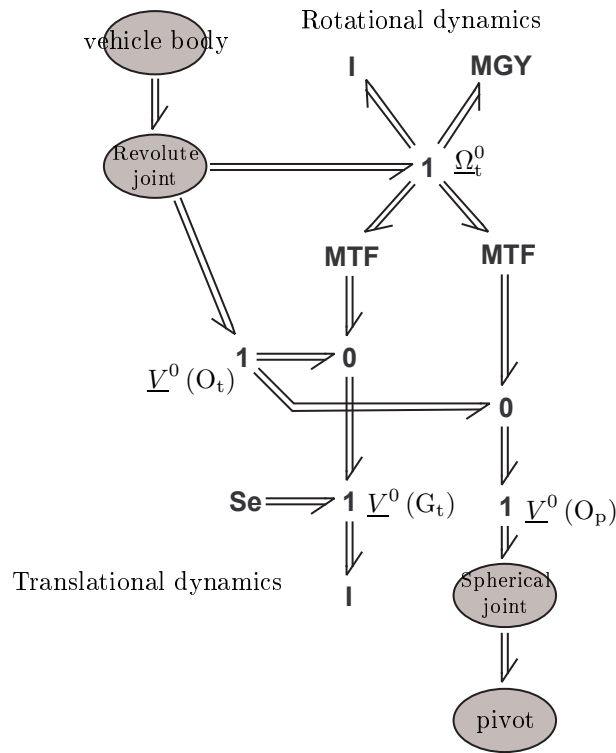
Rotational dynamics

vehicle body

I

MGY

Revolute joint

1 $\underline{\Omega}_{\mathrm{t}}^{0}$

MTF

MTF

1

0

$\underline{V}^{0}\,(\mathrm{O_t})$

0

Se

1 $\underline{V}^{0}\,(\mathrm{G_t})$

1 $\underline{V}^{0}\,(\mathrm{O_p})$

Translational dynamics

I

Spherical joint

pivot